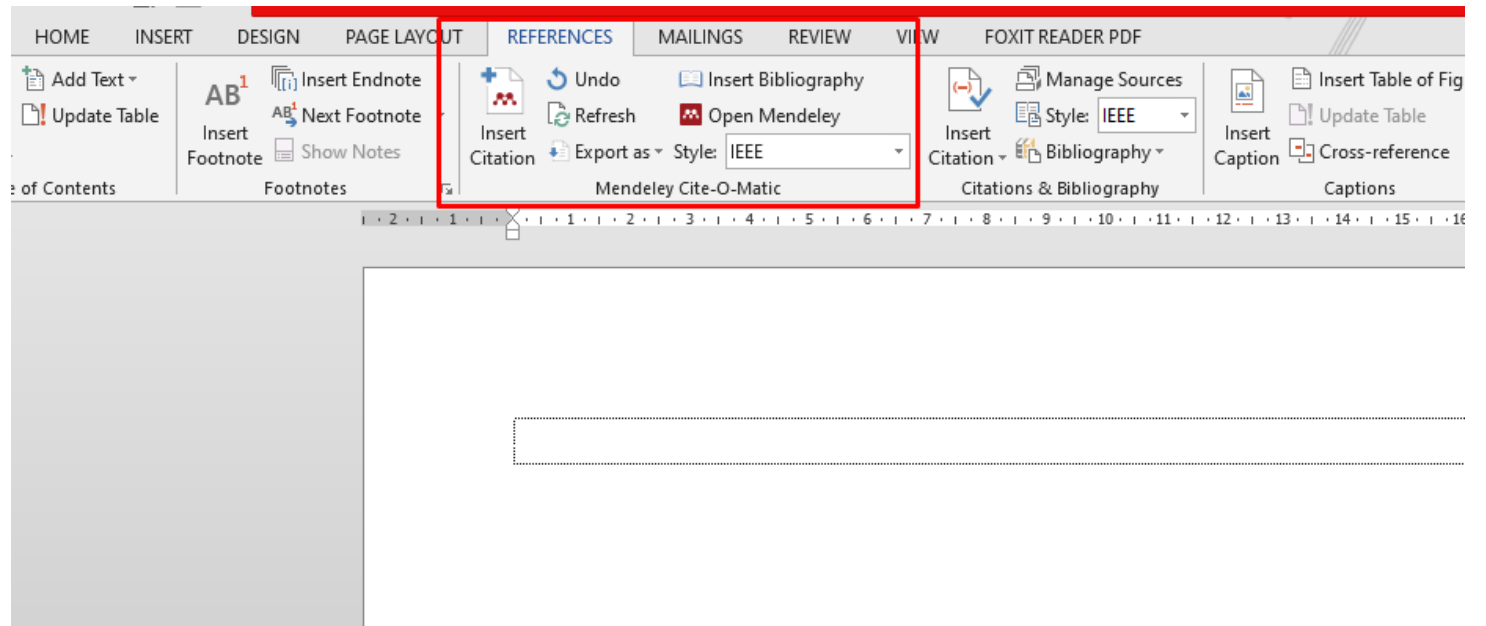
HOME INSERT DESIGN PAGE LAYOUT REFERENCES MAILINGS REVIEW VIEW FOXIT READER PDF

Add Text
Update Table
e of Contents

AB$^1$
Insert Footnote
Insert Endnote
Next Footnote
Show Notes
Footnotes

Insert Citation
Undo
Refresh
Export as
Insert Bibliography
Open Mendeley
Style: IEEE
Mendeley Cite-O-Matic

Insert Citation
Manage Sources
Style: IEEE
Bibliography
Citations & Bibliography

Insert Caption
Insert Table of Fig
Update Table
Cross-reference
Captions

2 · 1 · 1 · 2 · 3 · 4 · 5 · 6 · 7 · 8 · 9 · 10 · 11 · 12 · 13 · 14 · 15 · 16